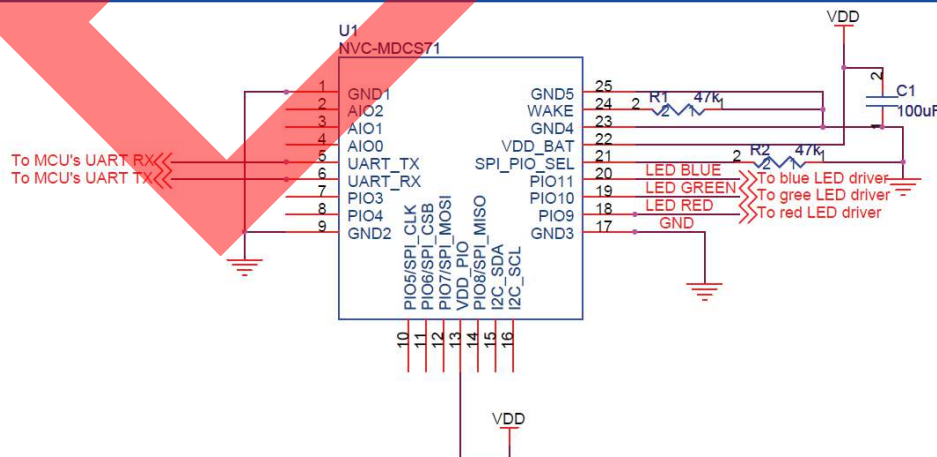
U1
NVC-MDCS71

VDD

1 GND1
2 AIO2
3 AIO1
4 AIO0
5 UART_TX
6 UART_RX
7 PIO3
8 PIO4
9 GND2

To MCU's UART RX
To MCU's UART TX

GND5 25
WAKE 24
GND4 23
VDD_BAT 22
SPI_PIO_SEL 21
PIO11 20
PIO10 19
PIO9 18
GND3 17

R1 47k
2 1
R2 47k
2 1
C1
100uF
2
1

LED BLUE
LED GREEN
LED RED
GND

To blue LED driver
To gree LED driver
To red LED driver

PIO5/SPI_CLK
PIO6/SPI_CSB
PIO7/SPI_MOSI
VDD_PIO
PIO8/SPI_MISO
I2C_SDA
I2C_SCL

10 11 12 13 14 15 16

VDD